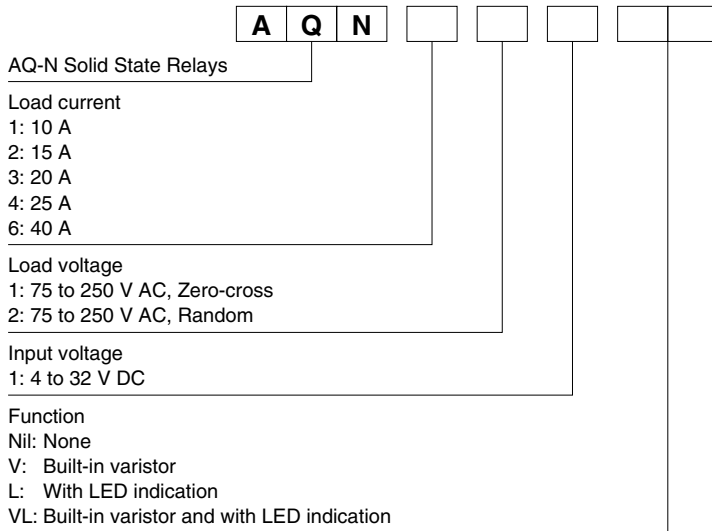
A Q N

AQ-N Solid State Relays

Load current
1: 10 A
2: 15 A
3: 20 A
4: 25 A
6: 40 A

Load voltage
1: 75 to 250 V AC, Zero-cross
2: 75 to 250 V AC, Random

Input voltage
1: 4 to 32 V DC

Function
Nil: None
V: Built-in varistor
L: With LED indication
VL: Built-in varistor and with LED indication